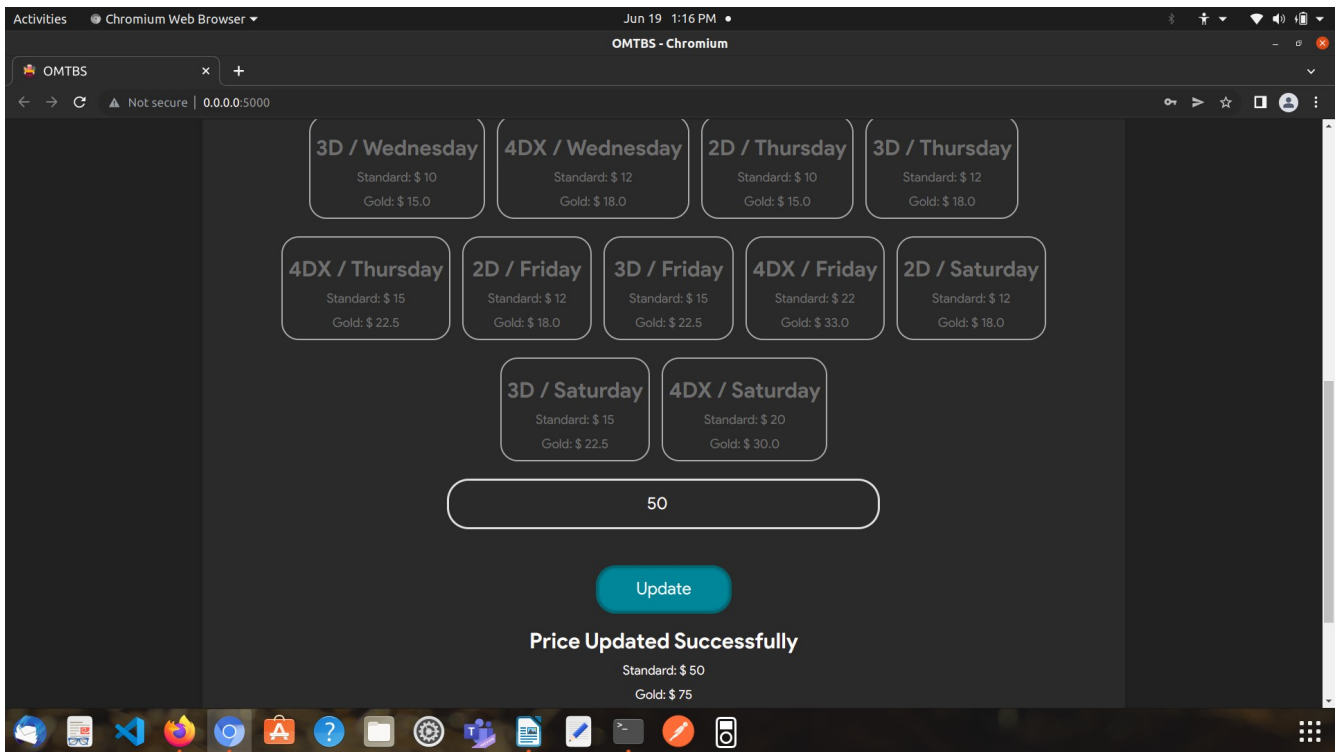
Activities Chromium Web Browser ▾ Jun 19 1:16 PM ●

OMTBS - Chromium

OMTBS × +

Not secure | 0.0.0.0:5000

3D / Wednesday
Standard: $ 10
Gold: $ 15.0

4DX / Wednesday
Standard: $ 12
Gold: $ 18.0

2D / Thursday
Standard: $ 10
Gold: $ 15.0

3D / Thursday
Standard: $ 12
Gold: $ 18.0

4DX / Thursday
Standard: $ 15
Gold: $ 22.5

2D / Friday
Standard: $ 12
Gold: $ 18.0

3D / Friday
Standard: $ 15
Gold: $ 22.5

4DX / Friday
Standard: $ 22
Gold: $ 33.0

2D / Saturday
Standard: $ 12
Gold: $ 18.0

3D / Saturday
Standard: $ 15
Gold: $ 22.5

4DX / Saturday
Standard: $ 20
Gold: $ 30.0

50

Update

Price Updated Successfully

Standard: $ 50

Gold: $ 75